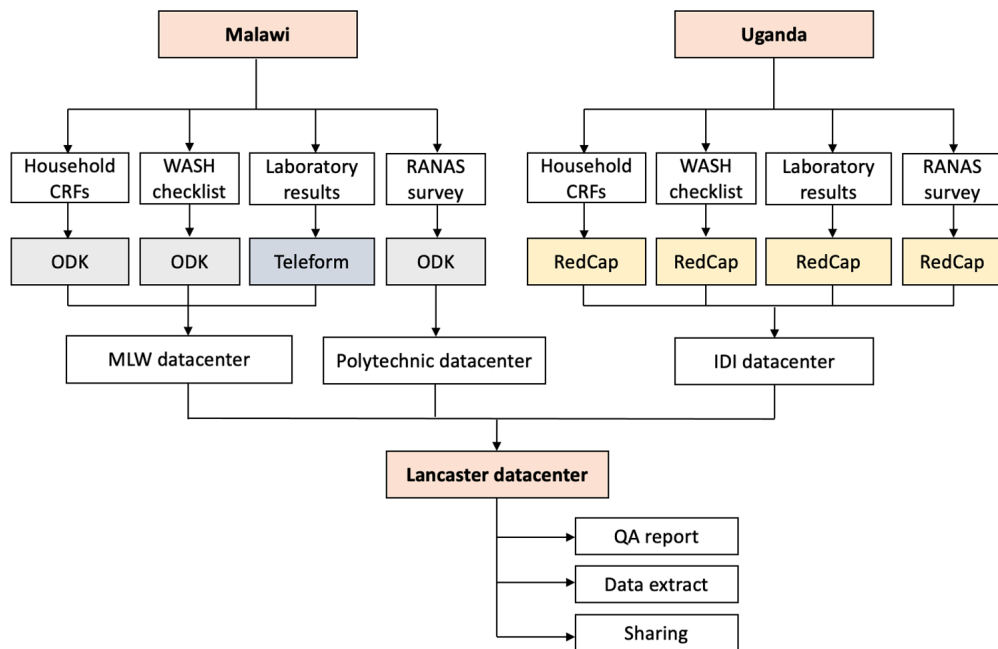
Malawi

Uganda

Household CRFs

WASH checklist

Laboratory results

RANAS survey

Household CRFs

WASH checklist

Laboratory results

RANAS survey

ODK

ODK

Teleform

ODK

RedCap

RedCap

RedCap

RedCap

MLW datacenter

Polytechnic datacenter

IDI datacenter

Lancaster datacenter

QA report

Data extract

Sharing